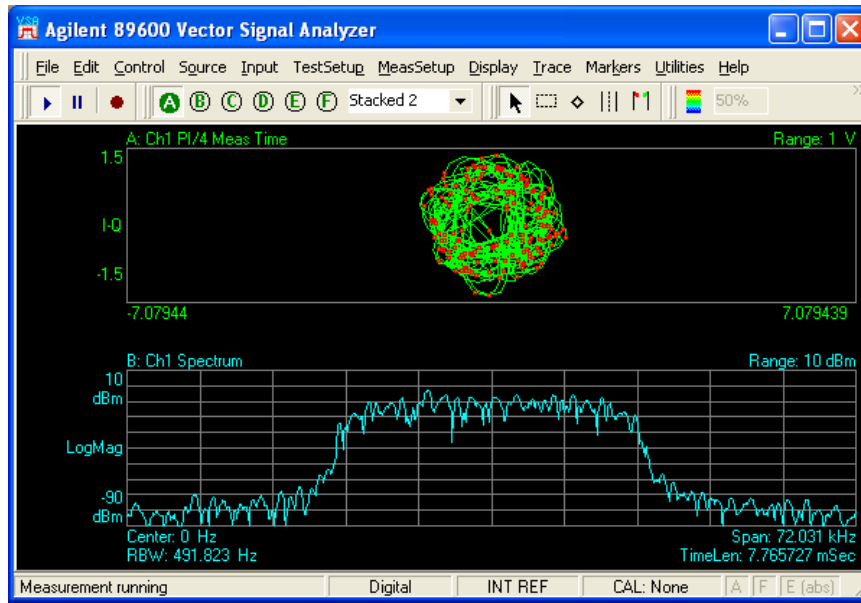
VSA Agilent 89600 Vector Signal Analyzer

File Edit Control Source Input TestSetup MeasSetup Display Trace Markers Utilities Help

A B C D E F Stacked 2 50%

A: Ch1 PI/4 Meas Time
Range: 1 V
1.5
I-Q
-1.5
-7.07944
7.079439

B: Ch1 Spectrum
Range: 10 dBm
10
dBm
LogMag
-90
dBm
Center: 0 Hz
RBW: 491.823 Hz
Span: 72.031 kHz
TimeLen: 7.765727 mSec

Measurement running | Digital | INT REF | CAL: None | A | F | E (abs)